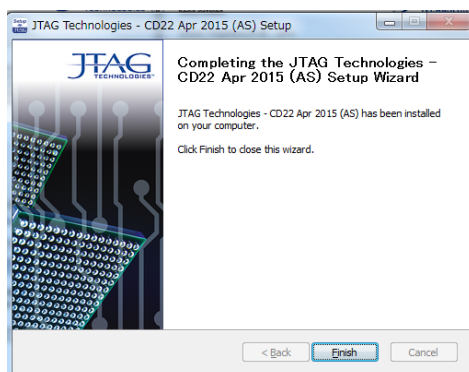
JTAG Technologies - CD22 Apr 2015 (AS) Setup

JTAG TECHNOLOGIES

Completing the JTAG Technologies - CD22 Apr 2015 (AS) Setup Wizard

JTAG Technologies - CD22 Apr 2015 (AS) has been installed on your computer.

Click Finish to close this wizard.

< Back
Finish
Cancel